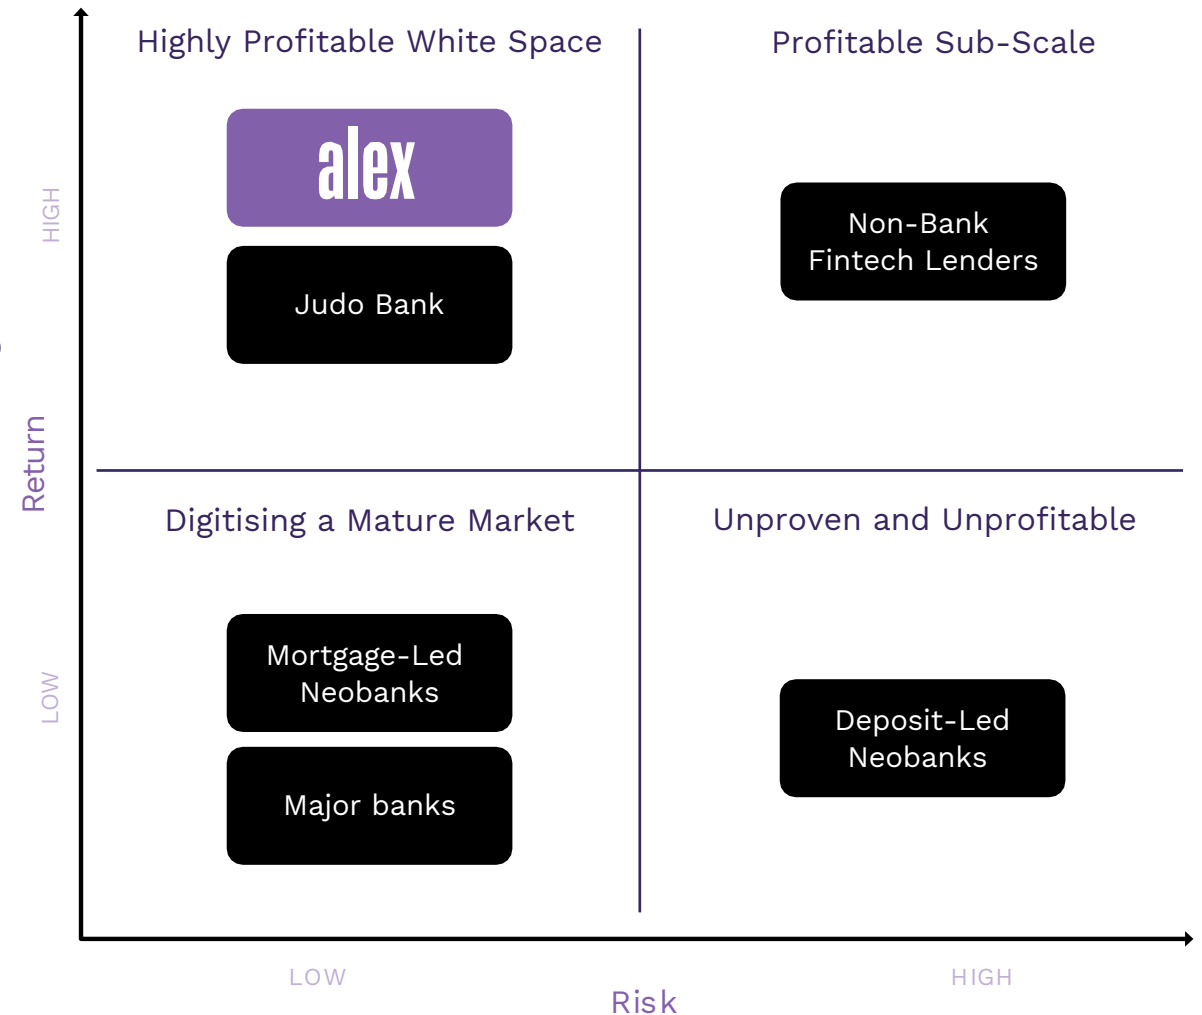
Highly Profitable White Space

Profitable Sub-Scale

alex

Judo Bank

Non-Bank Fintech Lenders

HIGH

Return

LOW

Digitising a Mature Market

Unproven and Unprofitable

Mortgage-Led Neobanks

Major banks

Deposit-Led Neobanks

LOW

HIGH

Risk